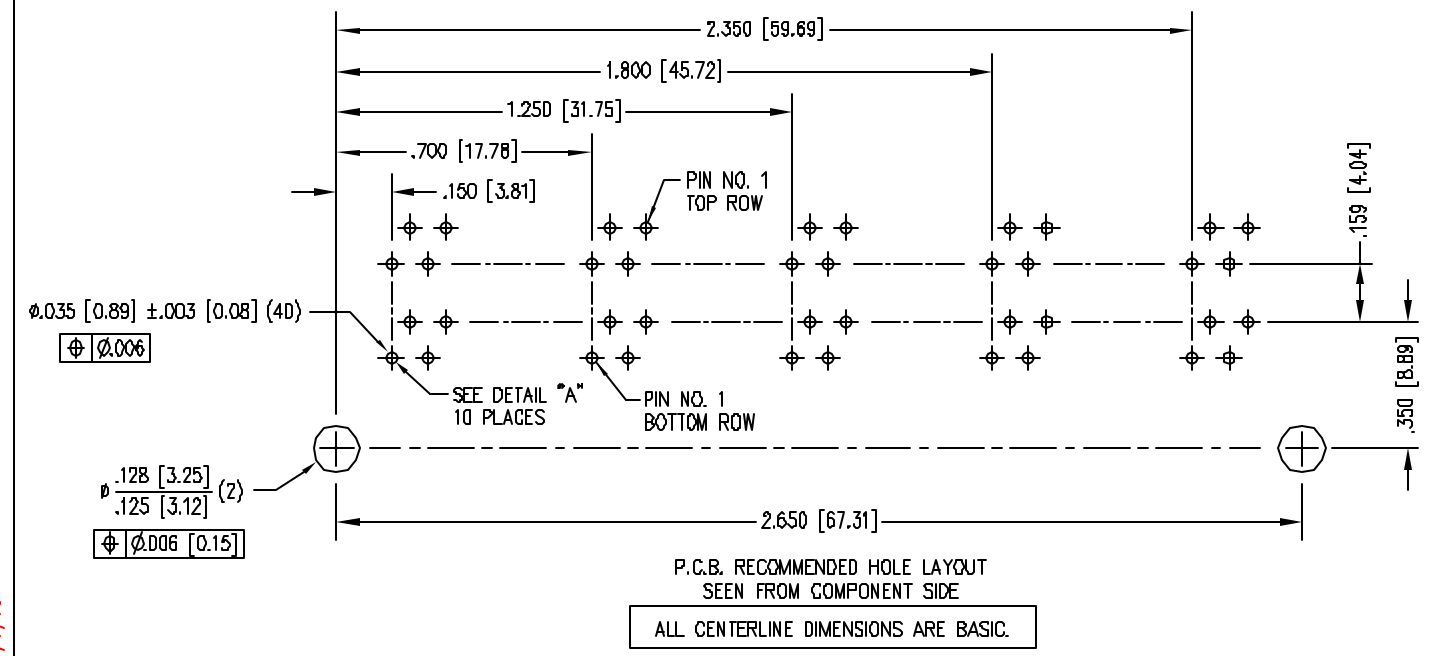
2.350 [59.69]

1.800 [45.72]

1.250 [31.75]

.700 [17.78]

.150 [3.81]

PIN NO. 1
TOP ROW

.159 [4.04]

Ø.035 [0.89] ±.003 [0.08] (40)

| $\oplus$ | Ø.006 |
|---|---|

SEE DETAIL "A"
10 PLACES

PIN NO. 1
BOTTOM ROW

.350 [8.89]

$\phi \frac{.128\ [3.25]}{.125\ [3.12]}$ (2)

| $\oplus$ | Ø.006 [0.15] |
|---|---|

2.650 [67.31]

P.C.B. RECOMMENDED HOLE LAYOUT
SEEN FROM COMPONENT SIDE

ALL CENTERLINE DIMENSIONS ARE BASIC.